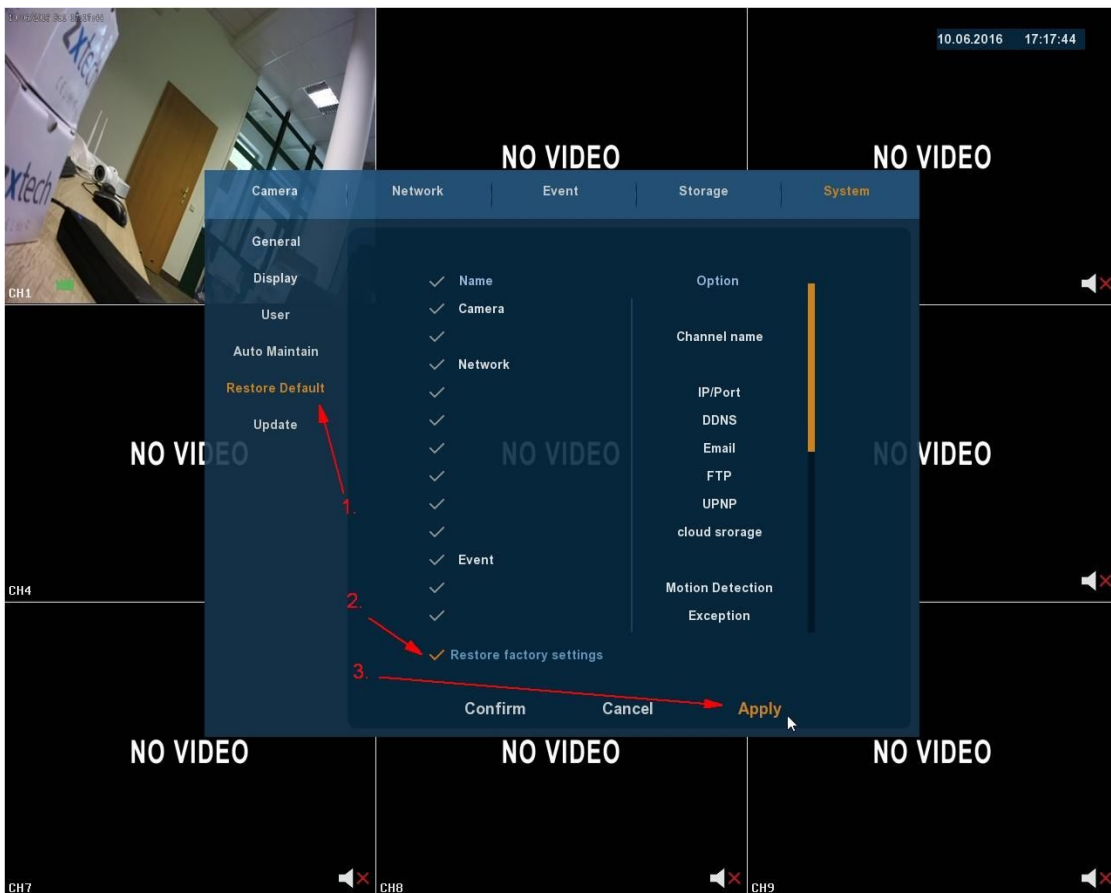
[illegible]

CH1

NO VIDEO

10.06.2016 17:17:44

NO VIDEO

Camera | Network | Event | Storage | System

General
Display
User
Auto Maintain
Restore Default
Update

Name | Option
Camera
Channel name
Network
IP/Port
DDNS
Email
FTP
UPNP
cloud srorage
Event
Motion Detection
Exception

NO VIDEO
NO VIDEO
NO VIDEO

1.
2.
3.

CH4

Restore factory settings

Confirm Cancel Apply

NO VIDEO
NO VIDEO
NO VIDEO

CH7
CH8
CH9